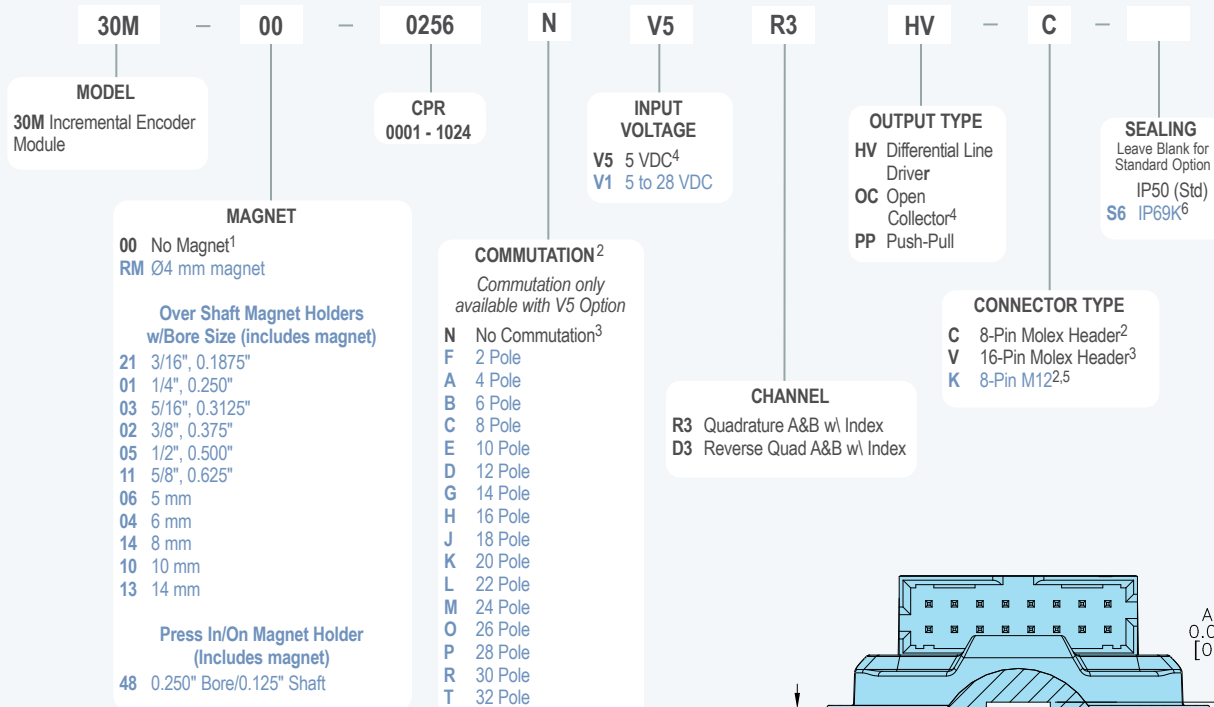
30M – 00 – 0256 N V5 R3 HV – C –

MODEL
30M Incremental Encoder Module

CPR
0001 - 1024

INPUT VOLTAGE
V5 5 VDC$^4$
V1 5 to 28 VDC

OUTPUT TYPE
HV Differential Line Driver
OC Open Collector$^4$
PP Push-Pull

SEALING
Leave Blank for Standard Option
IP50 (Std)
S6 IP69K$^6$

MAGNET
00 No Magnet$^1$
RM Ø4 mm magnet

Over Shaft Magnet Holders w/Bore Size (includes magnet)
21 3/16", 0.1875"
01 1/4", 0.250"
03 5/16", 0.3125"
02 3/8", 0.375"
05 1/2", 0.500"
11 5/8", 0.625"
06 5 mm
04 6 mm
14 8 mm
10 10 mm
13 14 mm

Press In/On Magnet Holder (Includes magnet)
48 0.250" Bore/0.125" Shaft

COMMUTATION$^2$
Commutation only available with V5 Option
N No Commutation$^3$
F 2 Pole
A 4 Pole
B 6 Pole
C 8 Pole
E 10 Pole
D 12 Pole
G 14 Pole
H 16 Pole
J 18 Pole
K 20 Pole
L 22 Pole
M 24 Pole
O 26 Pole
P 28 Pole
R 30 Pole
T 32 Pole

CHANNEL
R3 Quadrature A&B w\ Index
D3 Reverse Quad A&B w\ Index

CONNECTOR TYPE
C 8-Pin Molex Header$^2$
V 16-Pin Molex Header$^3$
K 8-Pin M12$^{2,5}$

A
0.0
[0